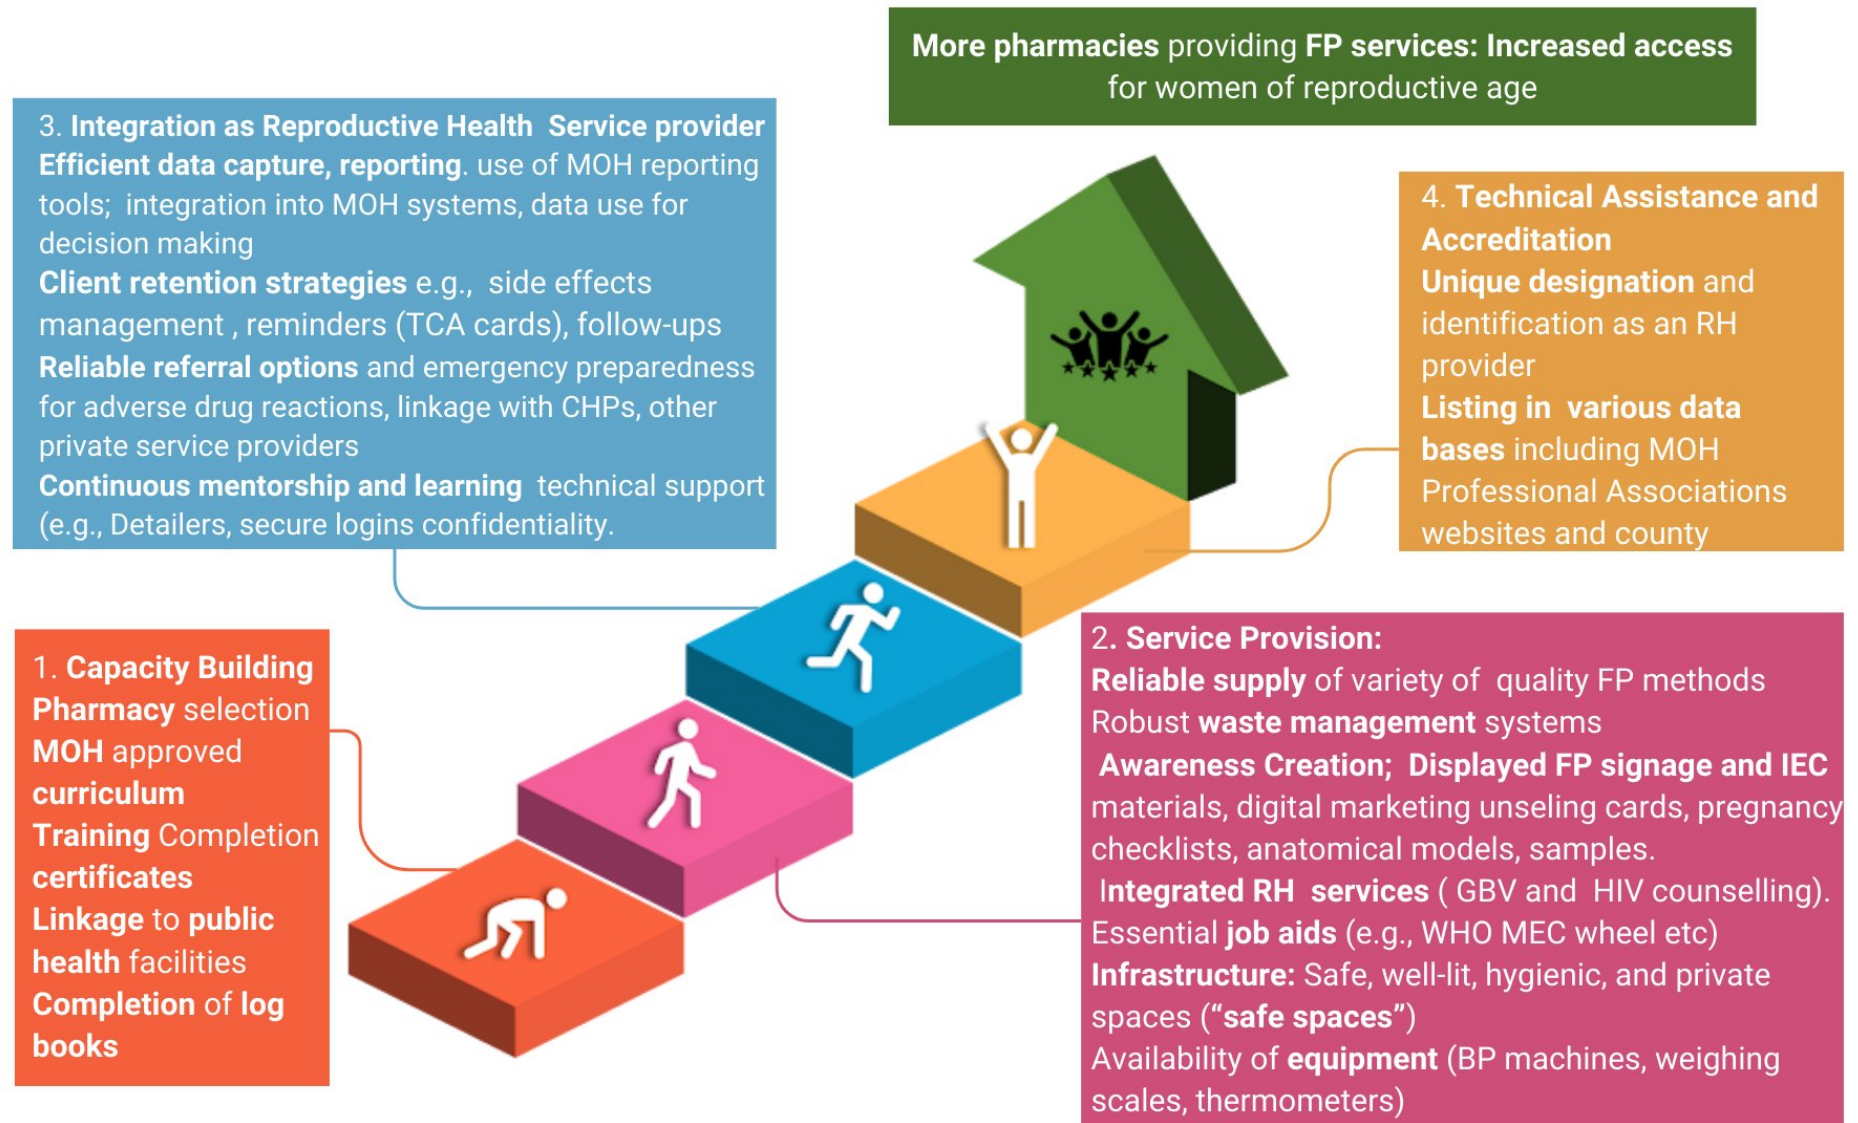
More pharmacies providing FP services: Increased access for women of reproductive age

3. Integration as Reproductive Health Service provider
Efficient data capture, reporting. use of MOH reporting tools; integration into MOH systems, data use for decision making
Client retention strategies e.g., side effects management , reminders (TCA cards), follow-ups
Reliable referral options and emergency preparedness for adverse drug reactions, linkage with CHPs, other private service providers
Continuous mentorship and learning technical support (e.g., Detailers, secure logins confidentiality.

4. Technical Assistance and Accreditation
Unique designation and identification as an RH provider
Listing in various data bases including MOH Professional Associations websites and county

1. Capacity Building
Pharmacy selection
MOH approved curriculum
Training Completion certificates
Linkage to public health facilities
Completion of log books

2. Service Provision:
Reliable supply of variety of quality FP methods
Robust waste management systems
Awareness Creation; Displayed FP signage and IEC materials, digital marketing unseling cards, pregnancy checklists, anatomical models, samples.
Integrated RH services ( GBV and HIV counselling).
Essential job aids (e.g., WHO MEC wheel etc)
Infrastructure: Safe, well-lit, hygienic, and private spaces ("safe spaces")
Availability of equipment (BP machines, weighing scales, thermometers)